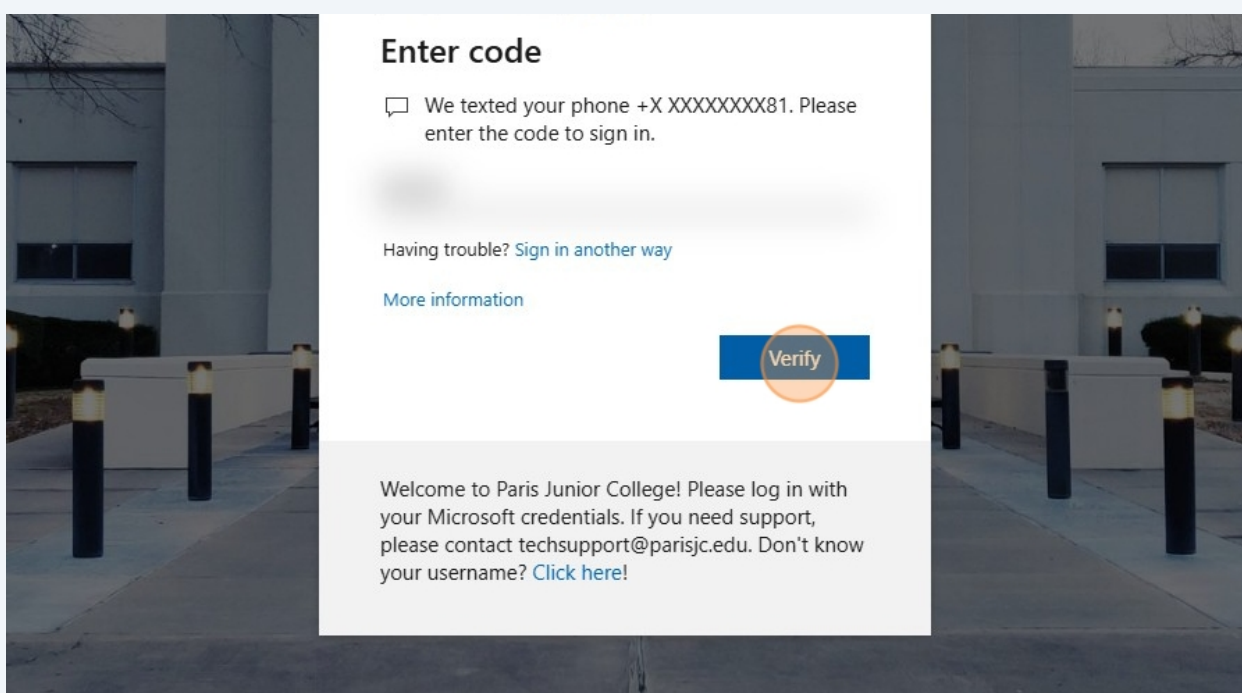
Enter code

We texted your phone +X XXXXXXXX81. Please enter the code to sign in.

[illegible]

Having trouble? Sign in another way

More information

Verify

Welcome to Paris Junior College! Please log in with your Microsoft credentials. If you need support, please contact techsupport@parisjc.edu. Don't know your username? Click here!